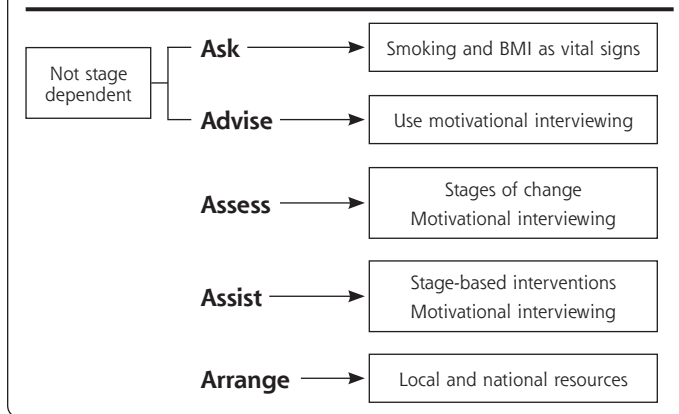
Not stage dependent

Ask

Smoking and BMI as vital signs

Advise

Use motivational interviewing

Assess

Stages of change
Motivational interviewing

Assist

Stage-based interventions
Motivational interviewing

Arrange

Local and national resources